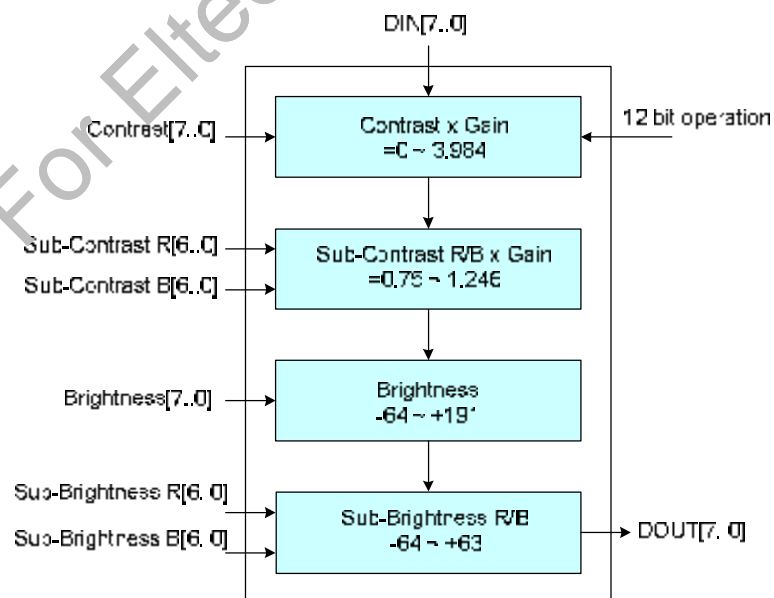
For Eltec

DIN[7..0]

Contrast[7..0]

Contrast x Gain
=0 ~ 3.984

12 bit operation

Sub-Contrast R[6..0]

Sub-Contrast B[6..0]

Sub-Contrast R/B x Gain
=0.75 ~ 1.246

Brightness[7..0]

Brightness
-64 ~ +191

Sub-Brightness R[6..0]

Sub-Brightness B[6..0]

Sub-Brightness R/B
-64 ~ +63

DOUT[7..0]